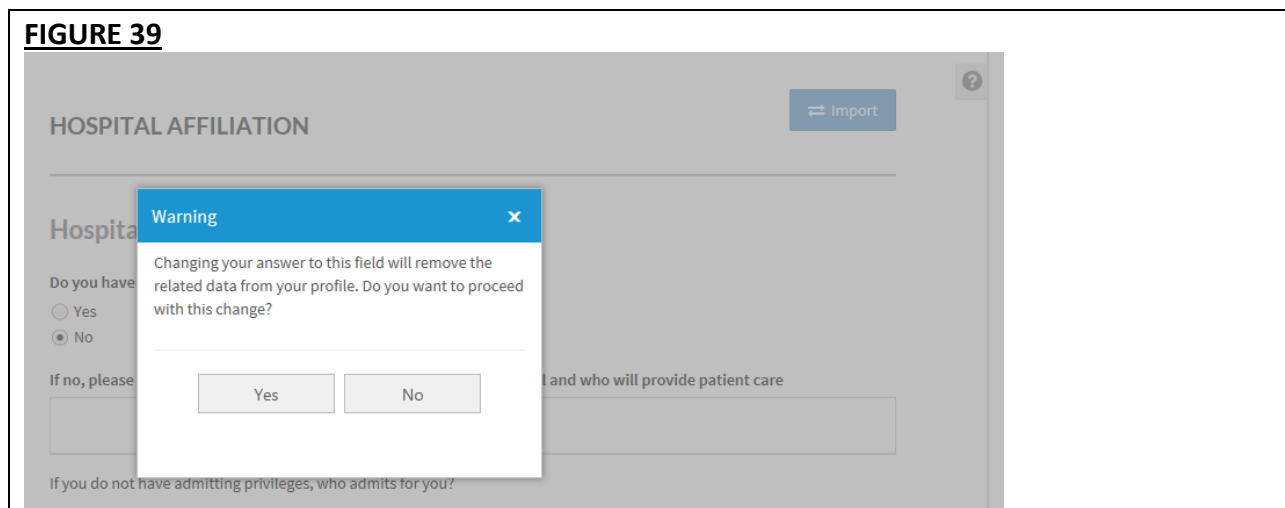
FIGURE 39

Import

HOSPITAL AFFILIATION

Hospita

Do you have

Yes

No

If no, please

l and who will provide patient care

If you do not have admitting privileges, who admits for you?

Warning ×

Changing your answer to this field will remove the related data from your profile. Do you want to proceed with this change?

Yes No